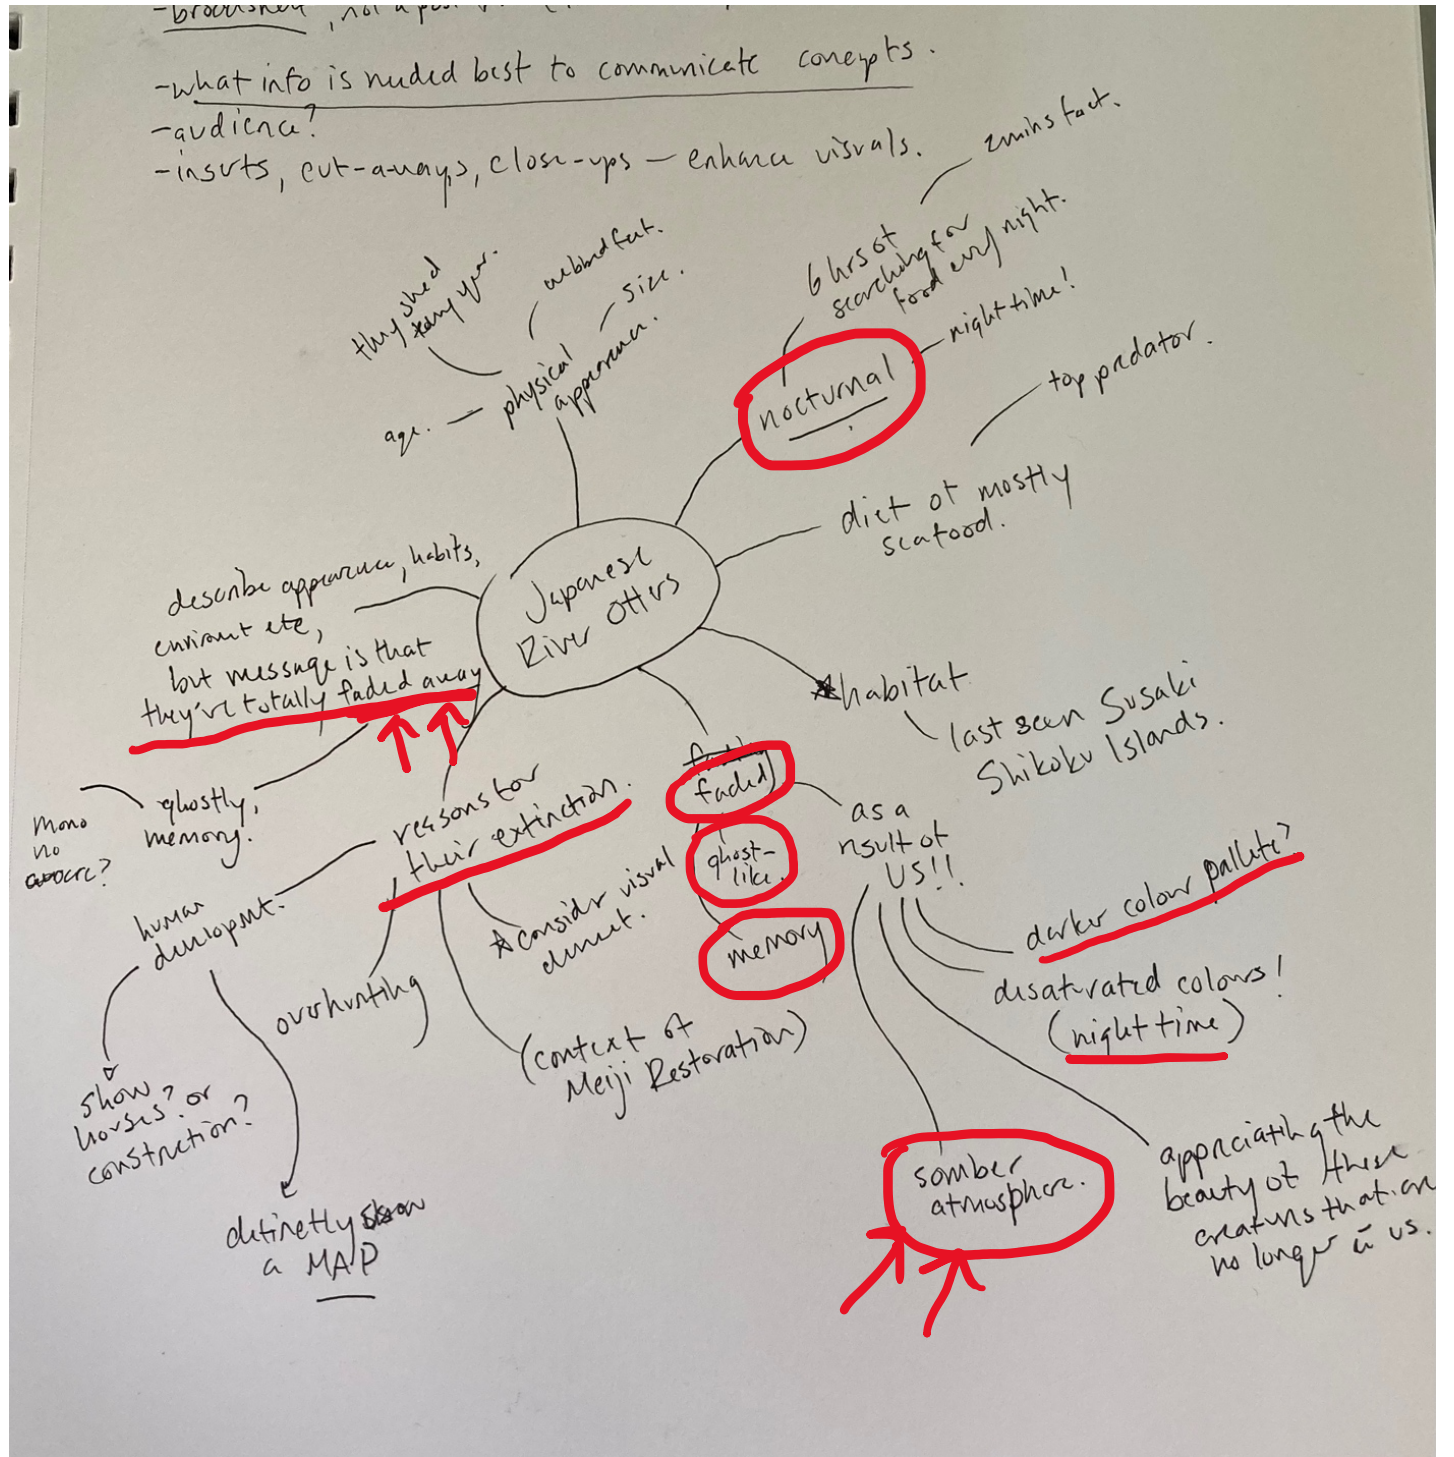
-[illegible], not a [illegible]

-what info is needed best to communicate concepts.
-audience?
-inserts, cut-aways, close-ups — enhance visuals.

Japanese River Otters

physical appearance
they shed every year.
webbed feet.
size.
age.

nocturnal
6 hrs of searching for food every night.
2 mins feet.
night time!

diet of mostly seafood.
top predator.

*habitat
last seen Susaki Shikoku Islands.

describe appearance, habits, enviroment etc,
but message is that they've totally faded away

ghostly, memory.
Mono no aware?

reasons for their extinction.
human development.
show houses? or construction?
definetly show a MAP
overhunting
*consider visual element.
(context of Meiji Restoration)

faded
ghost-like.
memory

as a result of US!!
darker colour pallete?
desaturated colours!
(night time)
somber atmosphere.
appreciating the beauty of these creatures that are no longer ū us.